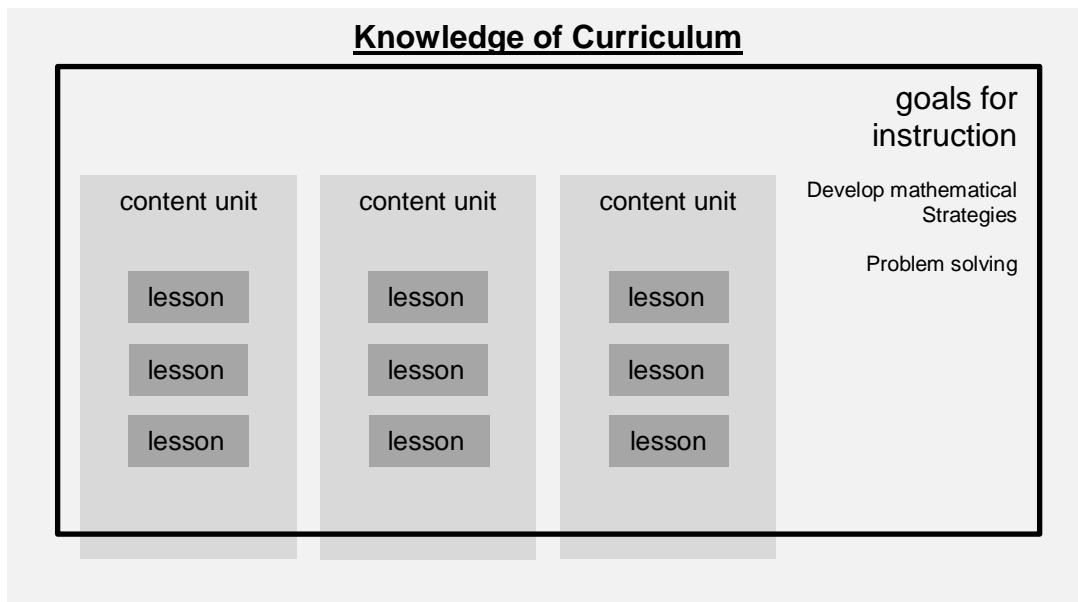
Knowledge of Curriculum

goals for instruction

Develop mathematical Strategies

Problem solving

content unit

lesson

lesson

lesson

content unit

lesson

lesson

lesson

content unit

lesson

lesson

lesson